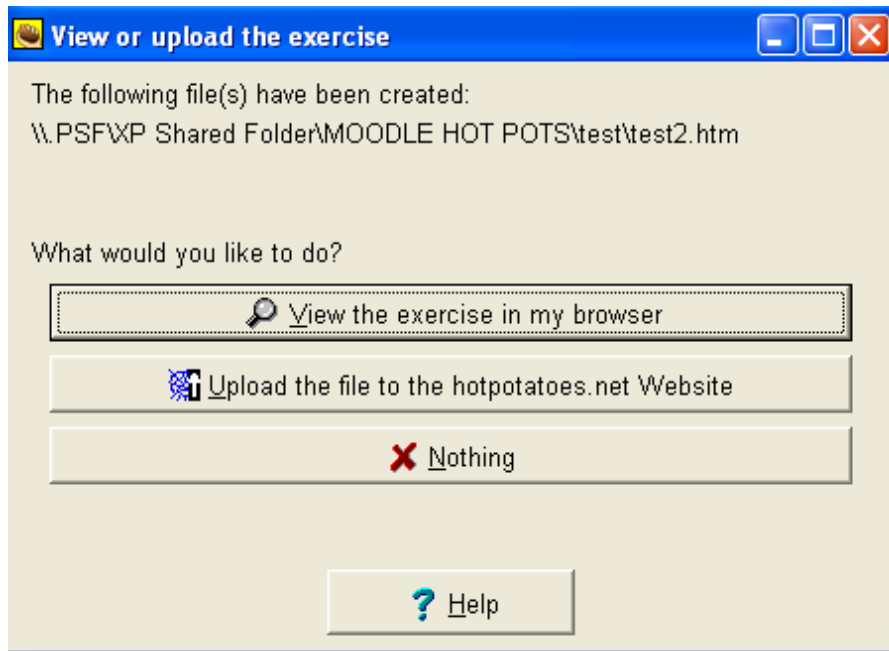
View or upload the exercise

The following file(s) have been created:
\\.PSF\XP Shared Folder\MOODLE HOT POTS\test\test2.htm

What would you like to do?

View the exercise in my browser

Upload the file to the hotpotatoes.net Website

Nothing

Help